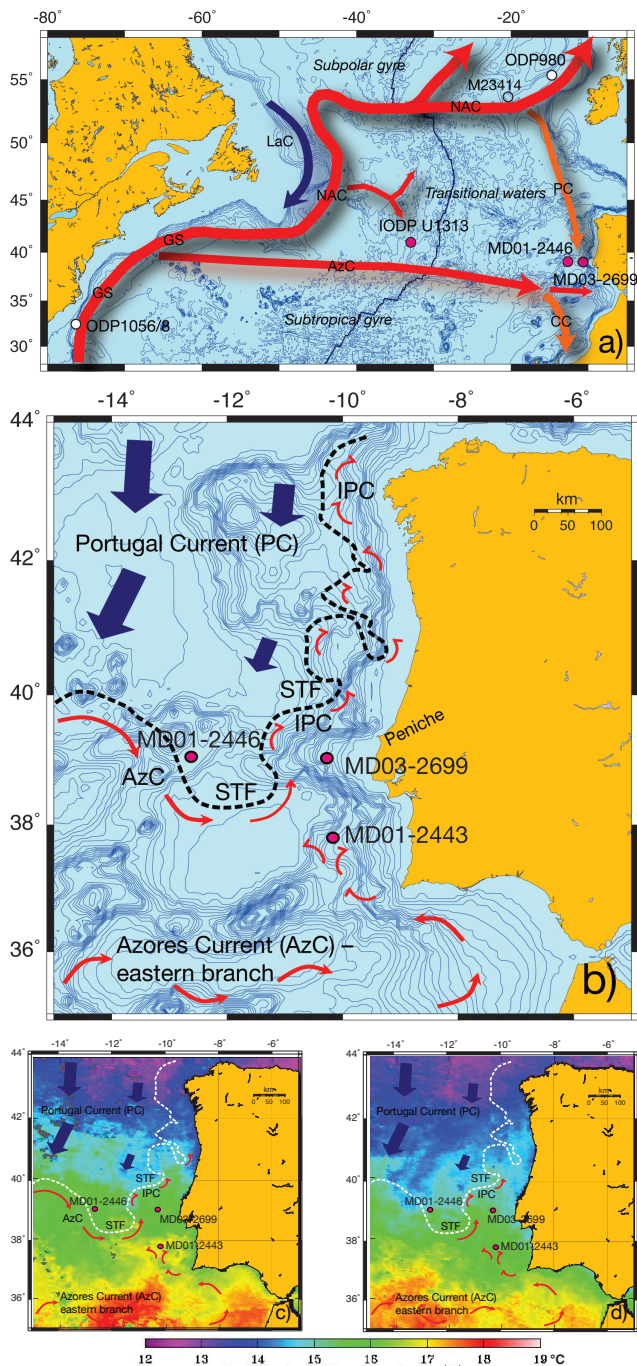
-80 -60 -40° -20°
55° 50° 45° 40° 35° 30°
Subpolar gyre
ODP980
M23414
NAC
LaC
NAC
Transitional waters
PC
IODP U1313
GS
MD01-2446
AzC
MD03-2699
GS
Subtropical gyre
CC
ODP1056/8
a)

-14° -12° -10° -8° -6°
44° 42° 40° 38° 36°
IPC
km
0 50 100
Portugal Current (PC)
STF
IPC
Peniche
MD01-2446
AzC
MD03-2699
STF
MD01-2443
Azores Current (AzC) – eastern branch
b)

-14° -12° -10° -8° -6°
44° 42° 40° 38° 36°
km
0 50 100
Portugal Current (PC)
STF
IPC
MD01-2446
AzC
STF
MD03-2699
MD01-2443
Azores Current (AzC) eastern branch
c)

-14° -12° -10° -8° -6°
44° 42° 40° 38° 36°
km
0 50 100
Portugal Current (PC)
STF
IPC
MD01-2446
STF
MD03-2699
MD01-2443
Azores Current (AzC) eastern branch
d)

12 13 14 15 16 17 18 19 °C